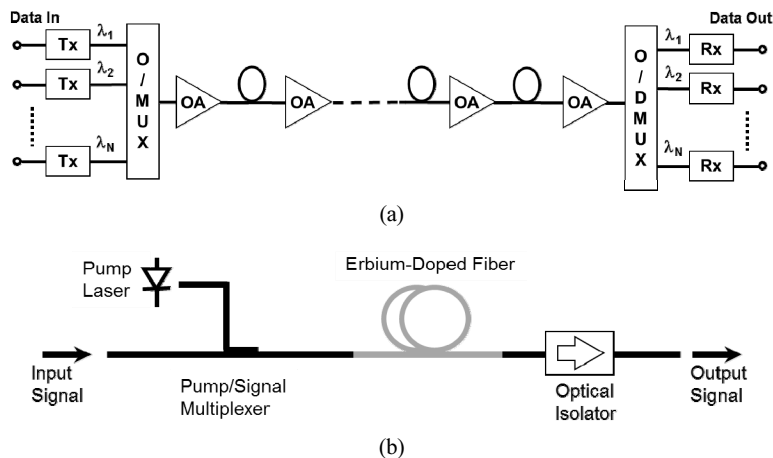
Data In

Tx $\lambda_1$

Tx $\lambda_2$

Tx $\lambda_N$

O/MUX

OA

OA

OA

OA

O/DMUX

Data Out

$\lambda_1$ Rx

$\lambda_2$ Rx

$\lambda_N$ Rx

(a)

Pump Laser

Erbium-Doped Fiber

Input Signal

Pump/Signal Multiplexer

Optical Isolator

Output Signal

(b)